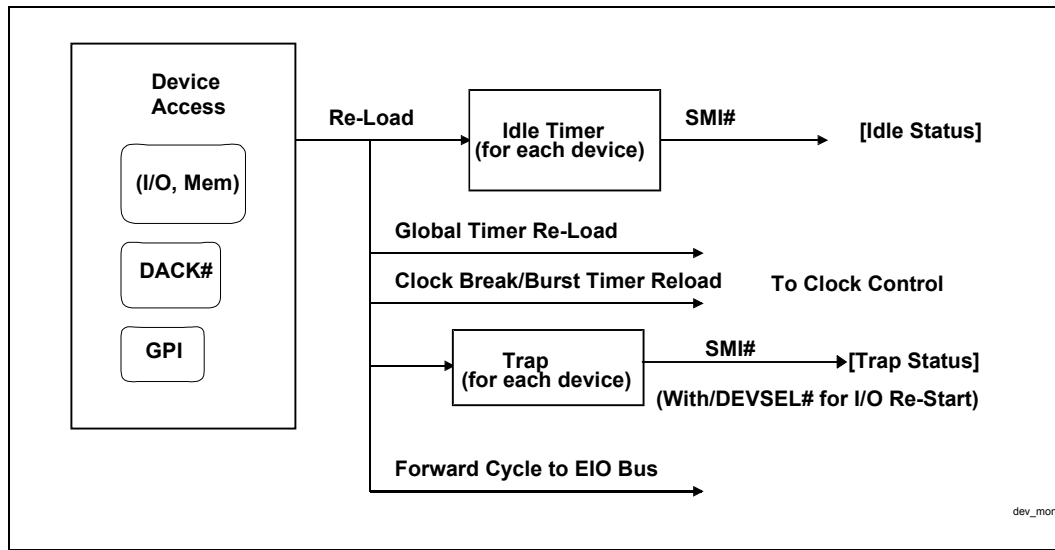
Device Access

(I/O, Mem)

DACK#

GPI

Re-Load

Idle Timer (for each device)

SMI#

[Idle Status]

Global Timer Re-Load

Clock Break/Burst Timer Reload

To Clock Control

Trap (for each device)

SMI#

[Trap Status]

(With/DEVSEL# for I/O Re-Start)

Forward Cycle to EIO Bus

dev_mon